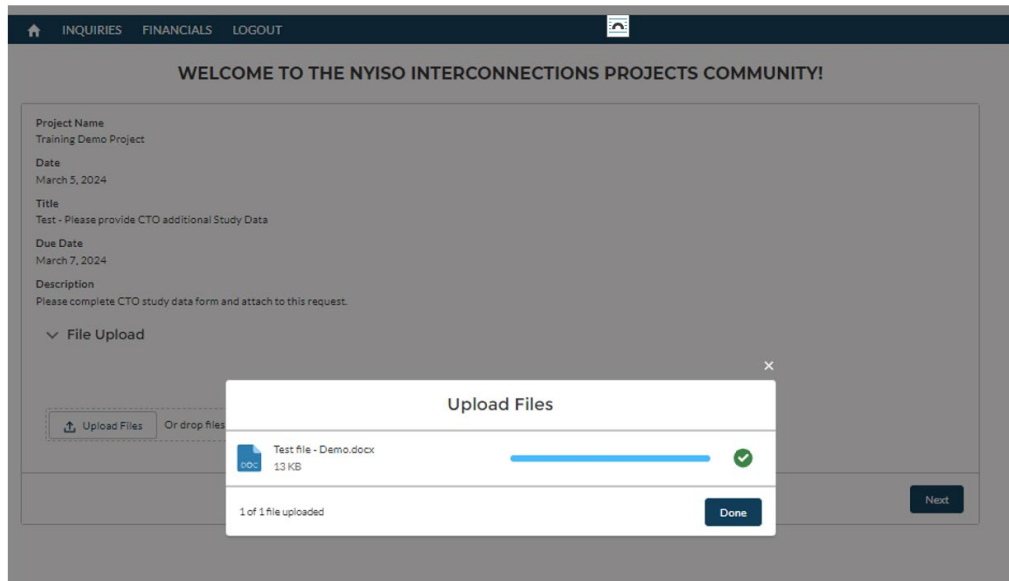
INQUIRIES FINANCIALS LOGOUT

WELCOME TO THE NYISO INTERCONNECTIONS PROJECTS COMMUNITY!

Project Name
Training Demo Project

Date
March 5, 2024

Title
Test - Please provide CTO additional Study Data

Due Date
March 7, 2024

Description
Please complete CTO study data form and attach to this request.

File Upload

Upload Files Or drop files

Next

×

Upload Files

DOC
Test file - Demo.docx
13 KB

1 of 1 file uploaded

Done